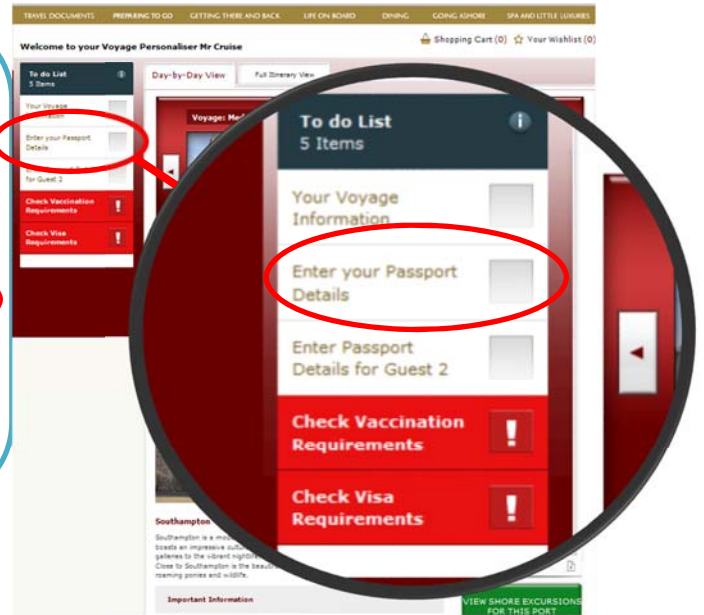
TRAVEL DOCUMENTS PREPARING TO GO GETTING THERE AND BACK LIFE ON BOARD DINING GOING ASHORE SPA AND LITTLE LUXURIES

Welcome to your Voyage Personaliser Mr Cruise

Shopping Cart (0) Your Wishlist (0)

To do List
5 Items

Your Voyage Information

Enter your Passport Details

for Guest 2

Check Vaccination Requirements

Check Visa Requirements

Day-by-Day View

Full Itinerary View

Voyage: Med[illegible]

To do List
5 Items

Your Voyage Information

Enter your Passport Details

Enter Passport Details for Guest 2

Check Vaccination Requirements

Check Visa Requirements

Southampton

Southampton is a mo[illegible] boasts an impressive cultu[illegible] galleries to the vibrant nightl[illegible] Close to Southampton is the beauti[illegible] roaming ponies and wildlife.

Important Information

VIEW SHORE EXCURSIONS FOR THIS PORT